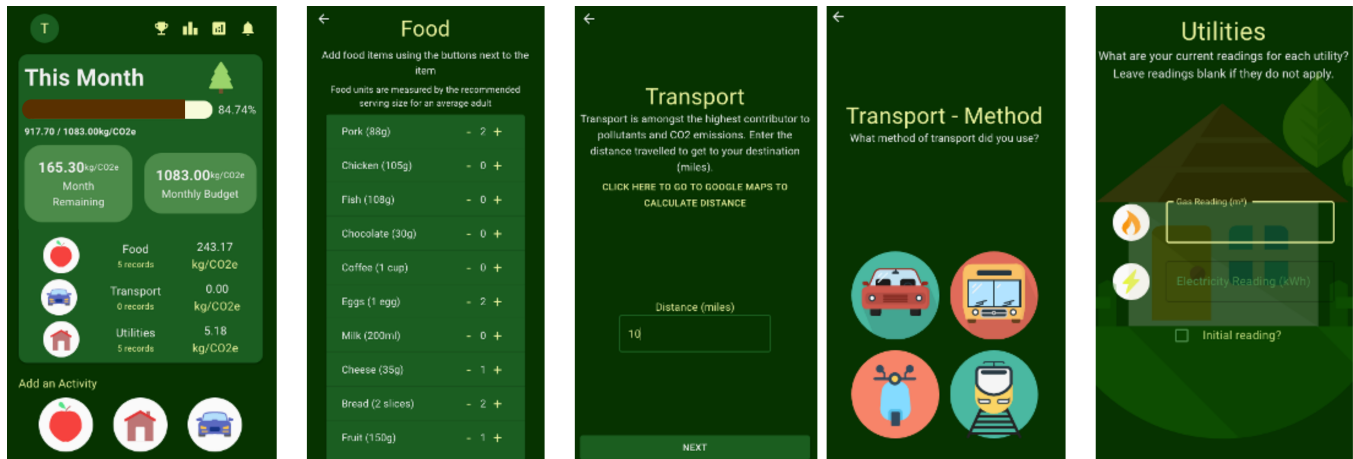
T

This Month

84.74%

917.70 / 1083.00kg/CO2e

165.30kg/CO2e
Month Remaining

1083.00kg/CO2e
Monthly Budget

Food
5 records
243.17 kg/CO2e

Transport
0 records
0.00 kg/CO2e

Utilities
5 records
5.18 kg/CO2e

Add an Activity

Food

Add food items using the buttons next to the item

Food units are measured by the recommended serving size for an average adult

| | | | |
|---|---|---|---|
| Pork (88g) | - | 2 | + |
| Chicken (105g) | - | 0 | + |
| Fish (108g) | - | 0 | + |
| Chocolate (30g) | - | 0 | + |
| Coffee (1 cup) | - | 0 | + |
| Eggs (1 egg) | - | 2 | + |
| Milk (200ml) | - | 0 | + |
| Cheese (35g) | - | 1 | + |
| Bread (2 slices) | - | 2 | + |
| Fruit (150g) | - | 1 | + |

Transport

Transport is amongst the highest contributor to pollutants and CO2 emissions. Enter the distance travelled to get to your destination (miles).

CLICK HERE TO GO TO GOOGLE MAPS TO CALCULATE DISTANCE

Distance (miles)

10

NEXT

Transport - Method

What method of transport did you use?

Utilities

What are your current readings for each utility? Leave readings blank if they do not apply.

Gas Reading (m³)

Electricity Reading (kWh)

Initial reading?